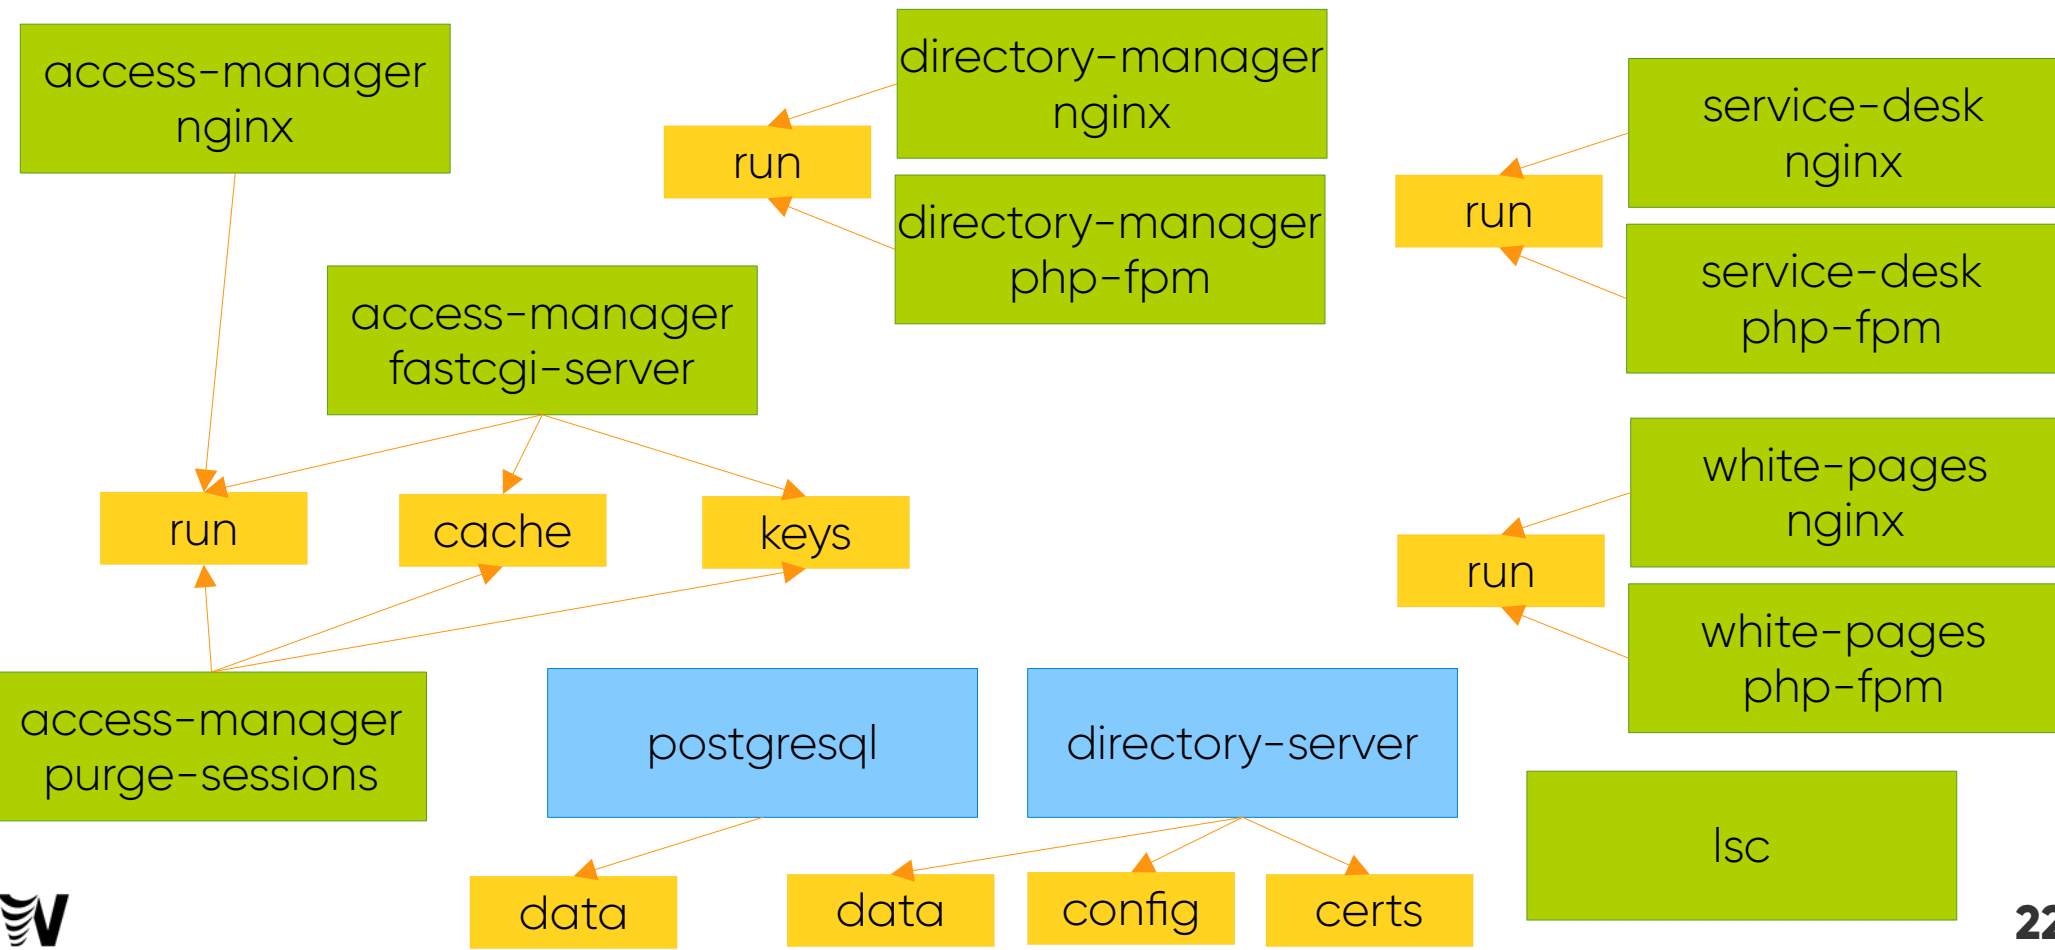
access-manager nginx

directory-manager nginx

run

directory-manager php-fpm

service-desk nginx

run

service-desk php-fpm

access-manager fastcgi-server

run

cache

keys

white-pages nginx

run

white-pages php-fpm

access-manager purge-sessions

postgresql

directory-server

lsc

data

data

config

certs

22